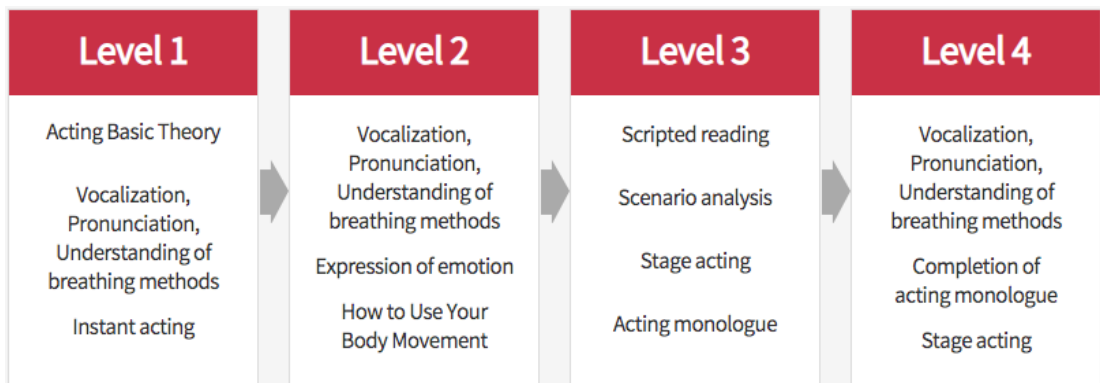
Level 1

Acting Basic Theory

Vocalization, Pronunciation, Understanding of breathing methods

Instant acting

Level 2

Vocalization, Pronunciation, Understanding of breathing methods

Expression of emotion

How to Use Your Body Movement

Level 3

Scripted reading

Scenario analysis

Stage acting

Acting monologue

Level 4

Vocalization, Pronunciation, Understanding of breathing methods

Completion of acting monologue

Stage acting